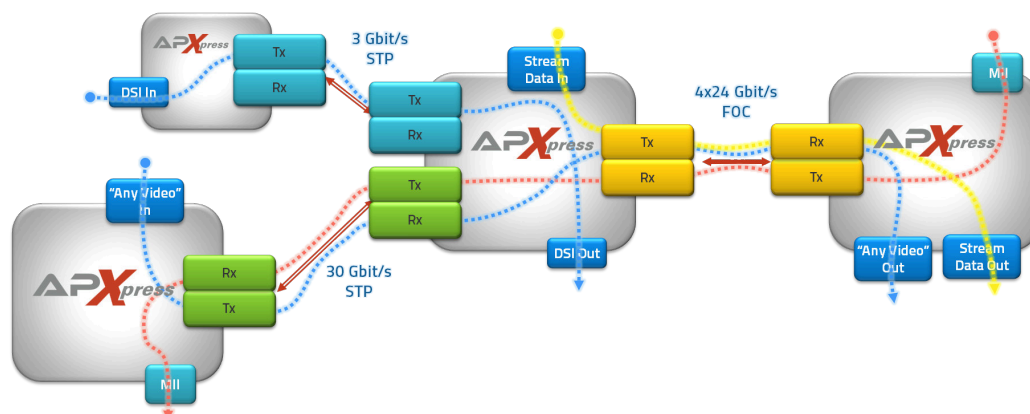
APXpress

Tx

Rx

DSI In

3 Gbit/s
STP

Stream Data In

Tx

Rx

APXpress

Tx

Rx

4x24 Gbit/s
FOC

Rx

Tx

APXpress

MII

Tx

Rx

DSI Out

"Any Video" In

APXpress

Rx

Tx

30 Gbit/s
STP

MII

"Any Video" Out

Stream Data Out